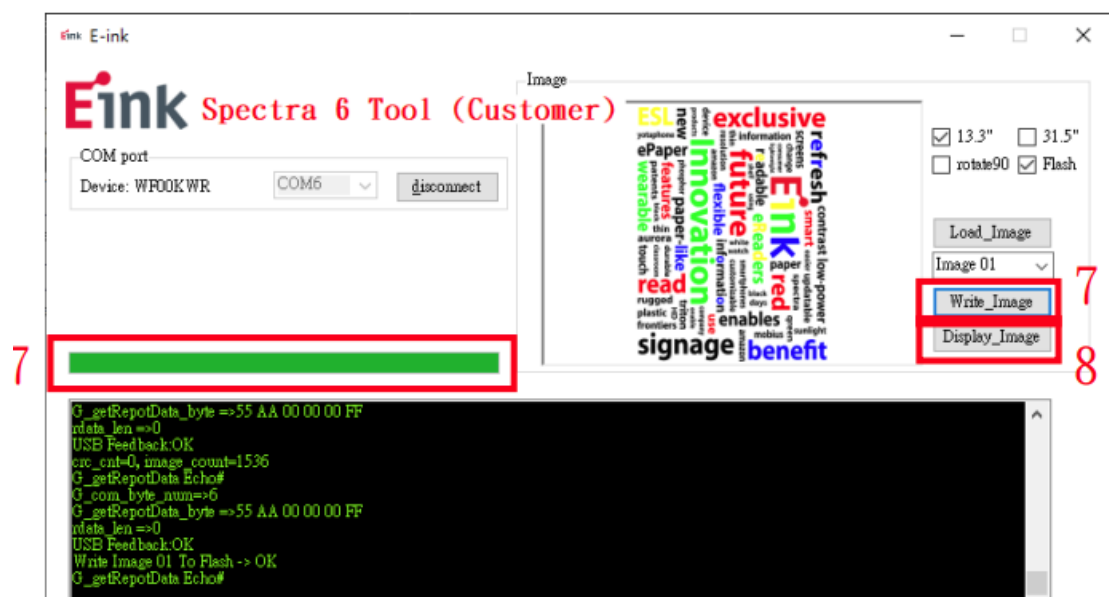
E-ink

Eink Spectra 6 Tool (Customer)

COM port
Device: WF00KWR
COM6
disconnect

Image

ESL exclusive new ePaper Innovation future refresh E Ink wearable features flexible paper-like information readable smart eReaders contrast low-power read red signage benefit enables rugged plastic frontiers aurora thin touch paper

☑ 13.3"
☐ 31.5"
☐ rotate90
☑ Flash

Load_Image
Image 01
Write_Image
Display_Image

7
7
8

G_getRepotData_byte =>55 AA 00 00 00 FF
rdata_len =>0
USB Feedback:OK
crc_cnt=0, image_count=1536
G_getRepotData Echo#
G_com_byte_num=>6
G_getRepotData_byte =>55 AA 00 00 00 FF
rdata_len =>0
USB Feedback:OK
Write Image 01 To Flash -> OK
G_getRepotData Echo#